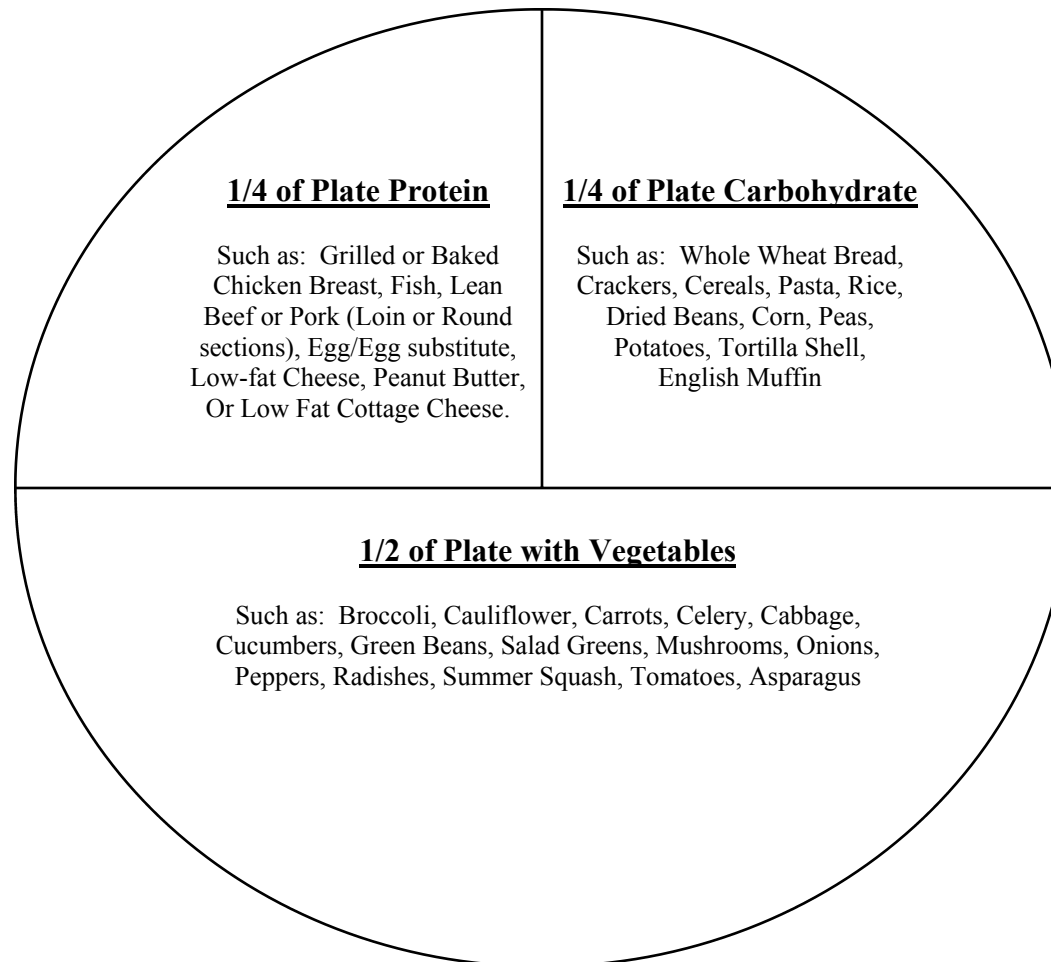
1/4 of Plate Protein

Such as: Grilled or Baked Chicken Breast, Fish, Lean Beef or Pork (Loin or Round sections), Egg/Egg substitute, Low-fat Cheese, Peanut Butter, Or Low Fat Cottage Cheese.

1/4 of Plate Carbohydrate

Such as: Whole Wheat Bread, Crackers, Cereals, Pasta, Rice, Dried Beans, Corn, Peas, Potatoes, Tortilla Shell, English Muffin

1/2 of Plate with Vegetables

Such as: Broccoli, Cauliflower, Carrots, Celery, Cabbage, Cucumbers, Green Beans, Salad Greens, Mushrooms, Onions, Peppers, Radishes, Summer Squash, Tomatoes, Asparagus